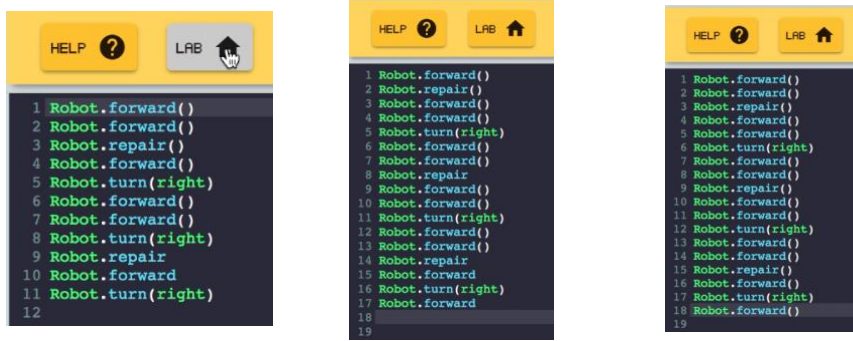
HELP ? LAB

1 Robot.forward()
2 Robot.forward()
3 Robot.repair()
4 Robot.forward()
5 Robot.turn(right)
6 Robot.forward()
7 Robot.forward()
8 Robot.turn(right)
9 Robot.repair
10 Robot.forward
11 Robot.turn(right)
12

HELP ? LAB

1 Robot.forward()
2 Robot.repair()
3 Robot.forward()
4 Robot.forward()
5 Robot.turn(right)
6 Robot.forward()
7 Robot.forward()
8 Robot.repair
9 Robot.forward()
10 Robot.forward()
11 Robot.turn(right)
12 Robot.forward()
13 Robot.forward()
14 Robot.repair
15 Robot.forward
16 Robot.turn(right)
17 Robot.forward
18
19

HELP ? LAB

1 Robot.forward()
2 Robot.forward()
3 Robot.repair()
4 Robot.forward()
5 Robot.forward()
6 Robot.turn(right)
7 Robot.forward()
8 Robot.forward()
9 Robot.repair()
10 Robot.forward()
11 Robot.forward()
12 Robot.turn(right)
13 Robot.forward()
14 Robot.forward()
15 Robot.repair()
16 Robot.forward()
17 Robot.turn(right)
18 Robot.forward()